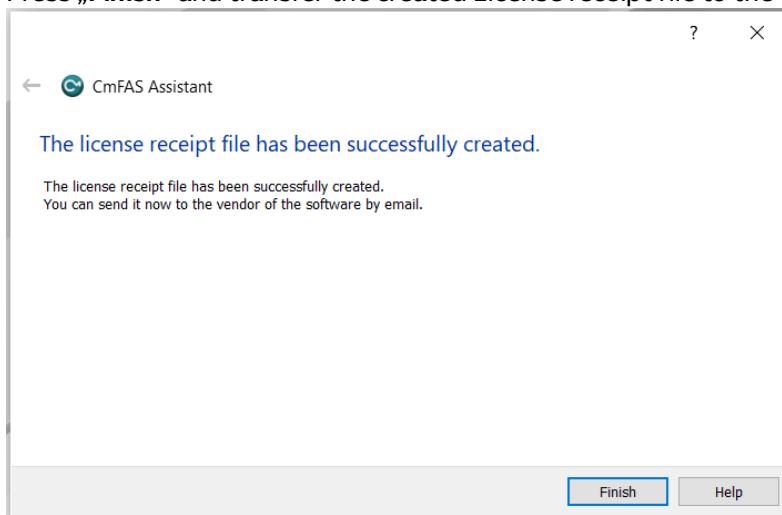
Press „Finish" and transfer the created License receipt file to the

?
×

CmFAS Assistant

The license receipt file has been successfully created.

The license receipt file has been successfully created.
You can send it now to the vendor of the software by email.

Finish
Help